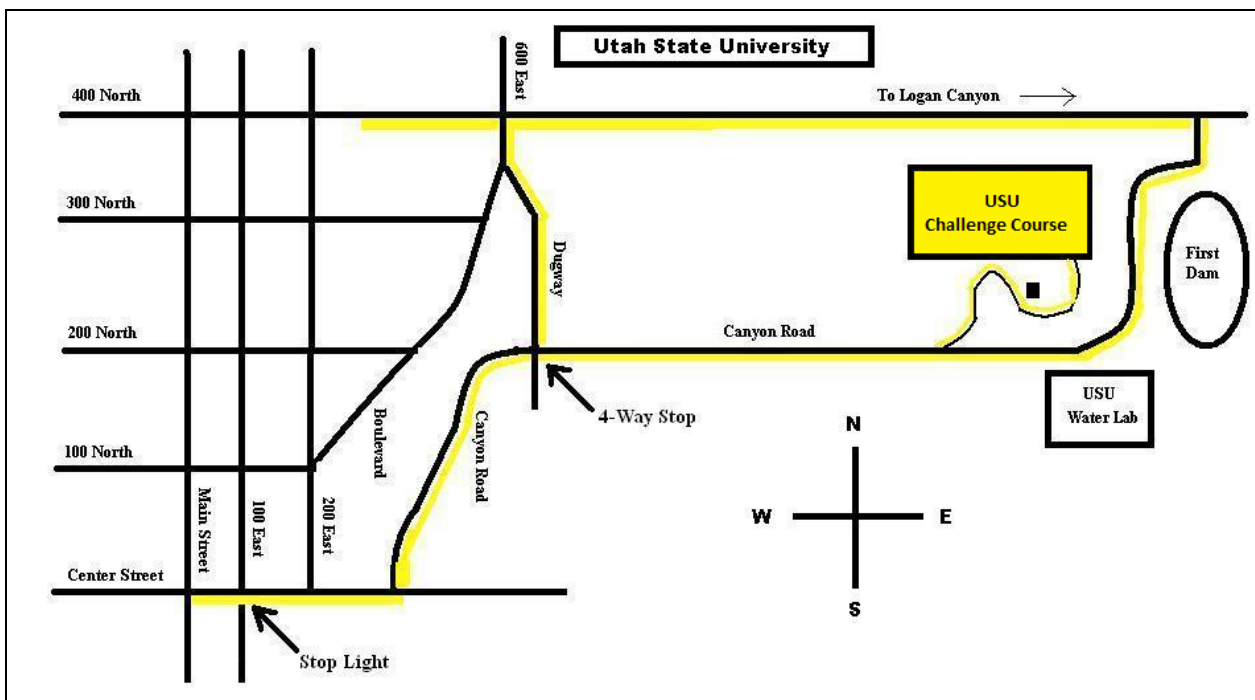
Utah State University

600 East

400 North

To Logan Canyon

300 North

USU
Challenge Course

Dugway

First Dam

200 North

Canyon Road

USU
Water Lab

4-Way Stop

N

Boulevard

Canyon Road

100 North

W

E

Main Street

100 East

200 East

Center Street

S

Stop Light